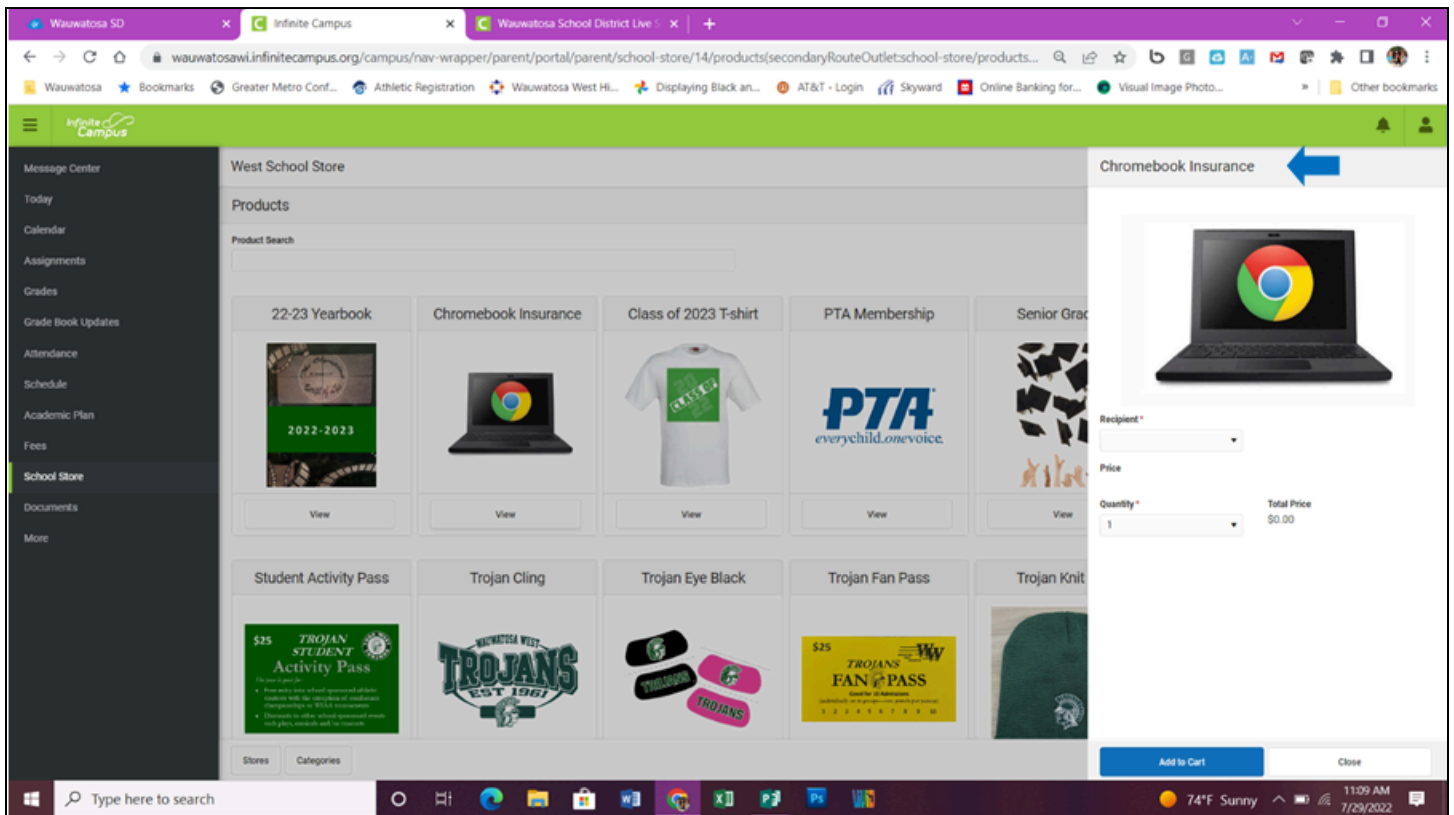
Wauwatosa SD
Infinite Campus
Wauwatosa School District Live S
wauwatosawi.infinitecampus.org/campus/nav-wrapper/parent/portal/parent/school-store/14/products(secondaryRouteOutlet:school-store/products...
Wauwatosa Bookmarks Greater Metro Conf... Athletic Registration Wauwatosa West Hi... Displaying Black an... AT&T - Login Skyward Online Banking for... Visual Image Photo... Other bookmarks

Infinite Campus

Message Center
Today
Calendar
Assignments
Grades
Grade Book Updates
Attendance
Schedule
Academic Plan
Fees
School Store
Documents
More

West School Store
Products
Product Search

22-23 Yearbook
2022-2023
View

Chromebook Insurance
View

Class of 2023 T-shirt
CLASS OF
View

PTA Membership
PTA
everychild.onevoice.
View

Senior Grad
View

Student Activity Pass
$25 TROJAN STUDENT Activity Pass

Trojan Cling
WAUWATOSA WEST TROJANS EST 1961

Trojan Eye Black
TROJANS TROJANS

Trojan Fan Pass
$25 TROJANS FAN PASS

Trojan Knit

Stores Categories

Chromebook Insurance
Recipient *
Price
Quantity *
1
Total Price
$0.00
Add to Cart
Close

Type here to search
74°F Sunny
11:09 AM
7/29/2022